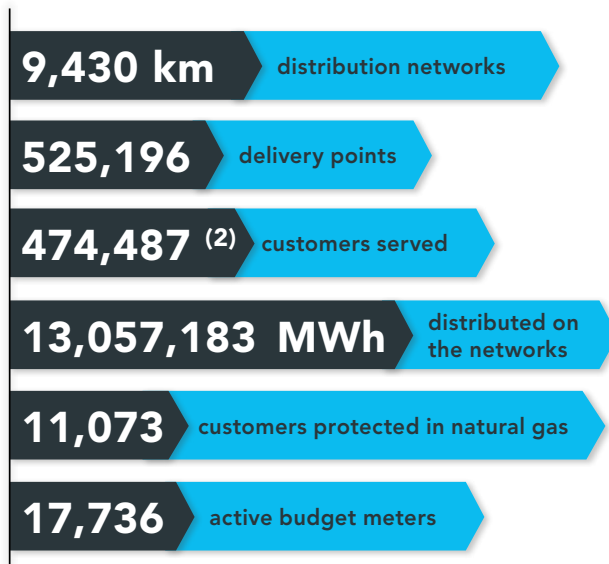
9,430 km distribution networks

525,196 delivery points

474,487 $^{(2)}$ customers served

13,057,183 MWh distributed on the networks

11,073 customers protected in natural gas

17,736 active budget meters